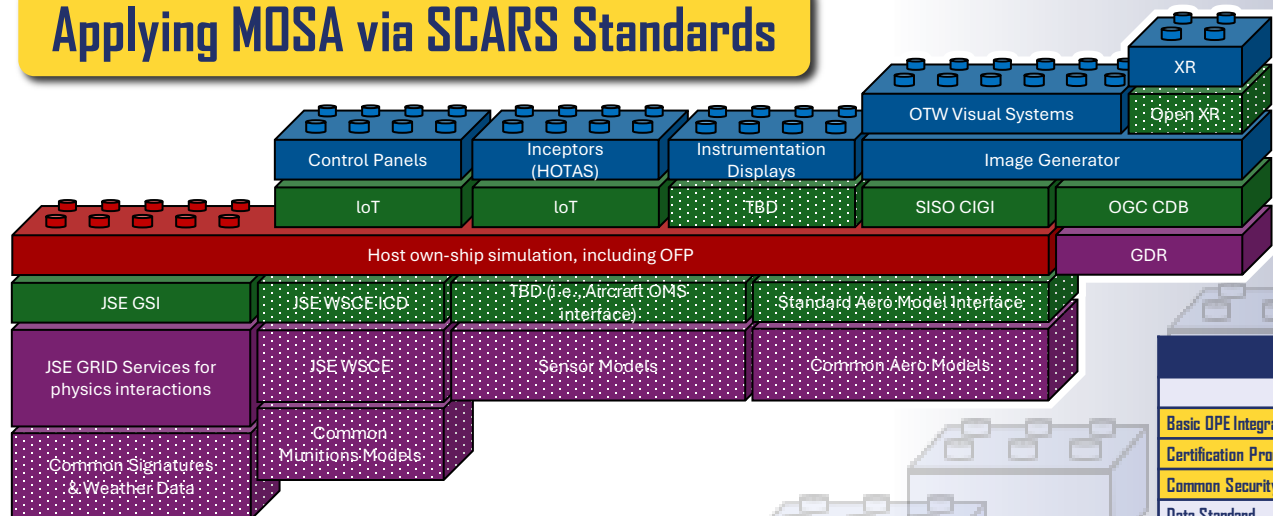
Applying MOSA via SCARS Standards

XR

Open XR

OTW Visual Systems

Control Panels

Inceptors (HOTAS)

Instrumentation Displays

Image Generator

IoT

IoT

TBD

SISO CIGI

OGC CDB

Host own-ship simulation, including OFP

GDR

JSE GSI

JSE WSCE ICD

TBD (i.e., Aircraft OMS interface)

Standard Aero Model Interface

JSE GRID Services for physics interactions

JSE WSCE

Sensor Models

Common Aero Models

Common Munitions Models

Common Signatures & Weather Data

Basic OPE Integra

Certification Pro

Common Security

Data Standard